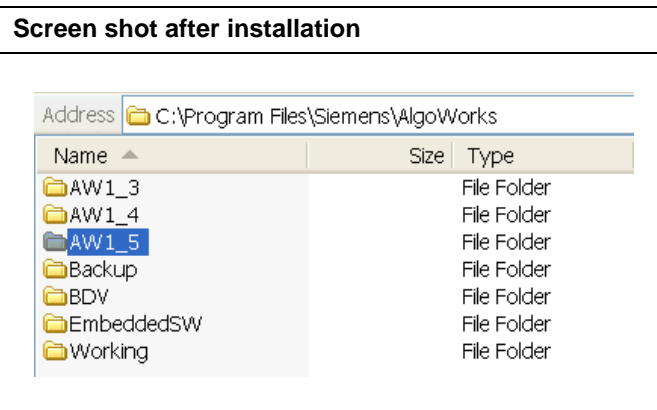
**Screen shot after installation**

Address C:\Program Files\Siemens\AlgoWorks

| Name | Size | Type |
|---|---|---|
| AW1_3 | | File Folder |
| AW1_4 | | File Folder |
| AW1_5 | | File Folder |
| Backup | | File Folder |
| BDV | | File Folder |
| EmbeddedSW | | File Folder |
| Working | | File Folder |